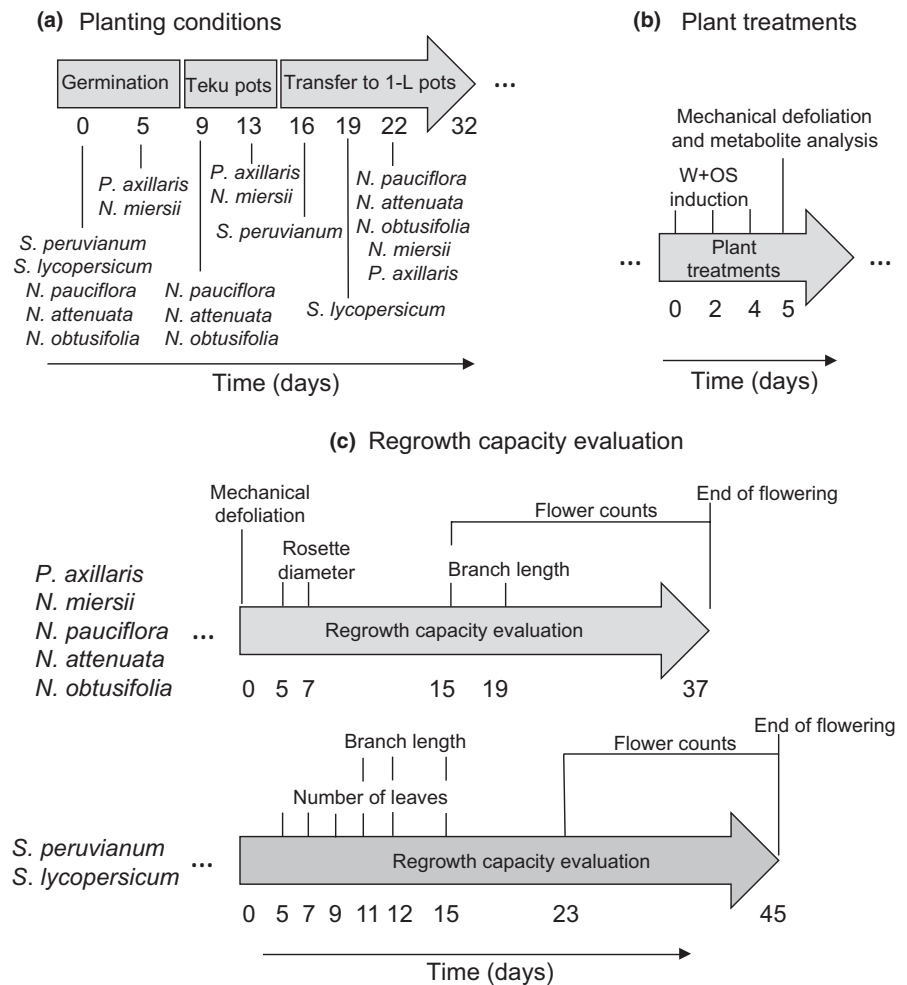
(a) Planting conditions

Germination | Teku pots | Transfer to 1-L pots ...

0 5 9 13 16 19 22 32

P. axillaris
N. miersii

P. axillaris
N. miersii

S. peruvianum

N. pauciflora
N. attenuata
N. obtusifolia
N. miersii
P. axillaris

S. peruvianum
S. lycopersicum
N. pauciflora
N. attenuata
N. obtusifolia

N. pauciflora
N. attenuata
N. obtusifolia

S. lycopersicum

Time (days)

(b) Plant treatments

Mechanical defoliation and metabolite analysis

W+OS induction

... Plant treatments ...

0 2 4 5

Time (days)

(c) Regrowth capacity evaluation

Mechanical defoliation

Flower counts

End of flowering

Rosette diameter

Branch length

P. axillaris
N. miersii
N. pauciflora
N. attenuata
N. obtusifolia

... Regrowth capacity evaluation

0 5 7 15 19 37

End of flowering

Branch length

Flower counts

Number of leaves

S. peruvianum
S. lycopersicum

... Regrowth capacity evaluation

0 5 7 9 11 12 15 23 45

Time (days)